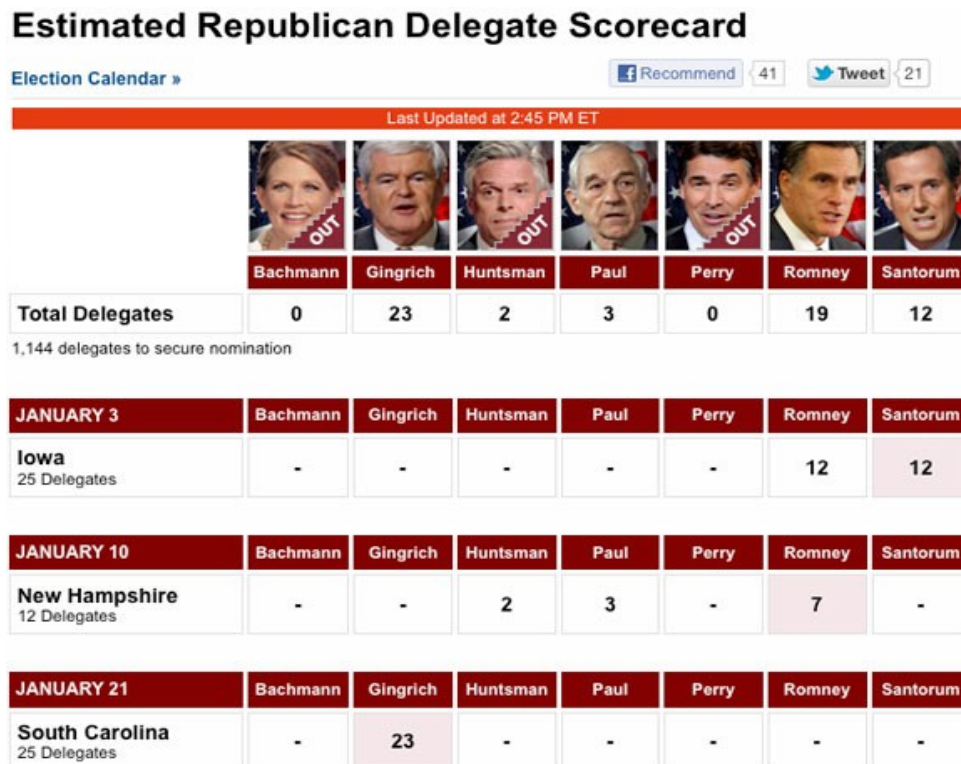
Estimated Republican Delegate Scorecard

Election Calendar »

Recommend 41 Tweet 21

Last Updated at 2:45 PM ET

OUT OUT OUT

| | Bachmann | Gingrich | Huntsman | Paul | Perry | Romney | Santorum |
|---|---|---|---|---|---|---|---|
| Total Delegates | 0 | 23 | 2 | 3 | 0 | 19 | 12 |

1,144 delegates to secure nomination

| JANUARY 3 | Bachmann | Gingrich | Huntsman | Paul | Perry | Romney | Santorum |
|---|---|---|---|---|---|---|---|
| Iowa 25 Delegates | - | - | - | - | - | 12 | 12 |

| JANUARY 10 | Bachmann | Gingrich | Huntsman | Paul | Perry | Romney | Santorum |
|---|---|---|---|---|---|---|---|
| New Hampshire 12 Delegates | - | - | 2 | 3 | - | 7 | - |

| JANUARY 21 | Bachmann | Gingrich | Huntsman | Paul | Perry | Romney | Santorum |
|---|---|---|---|---|---|---|---|
| South Carolina 25 Delegates | - | 23 | - | - | - | - | - |